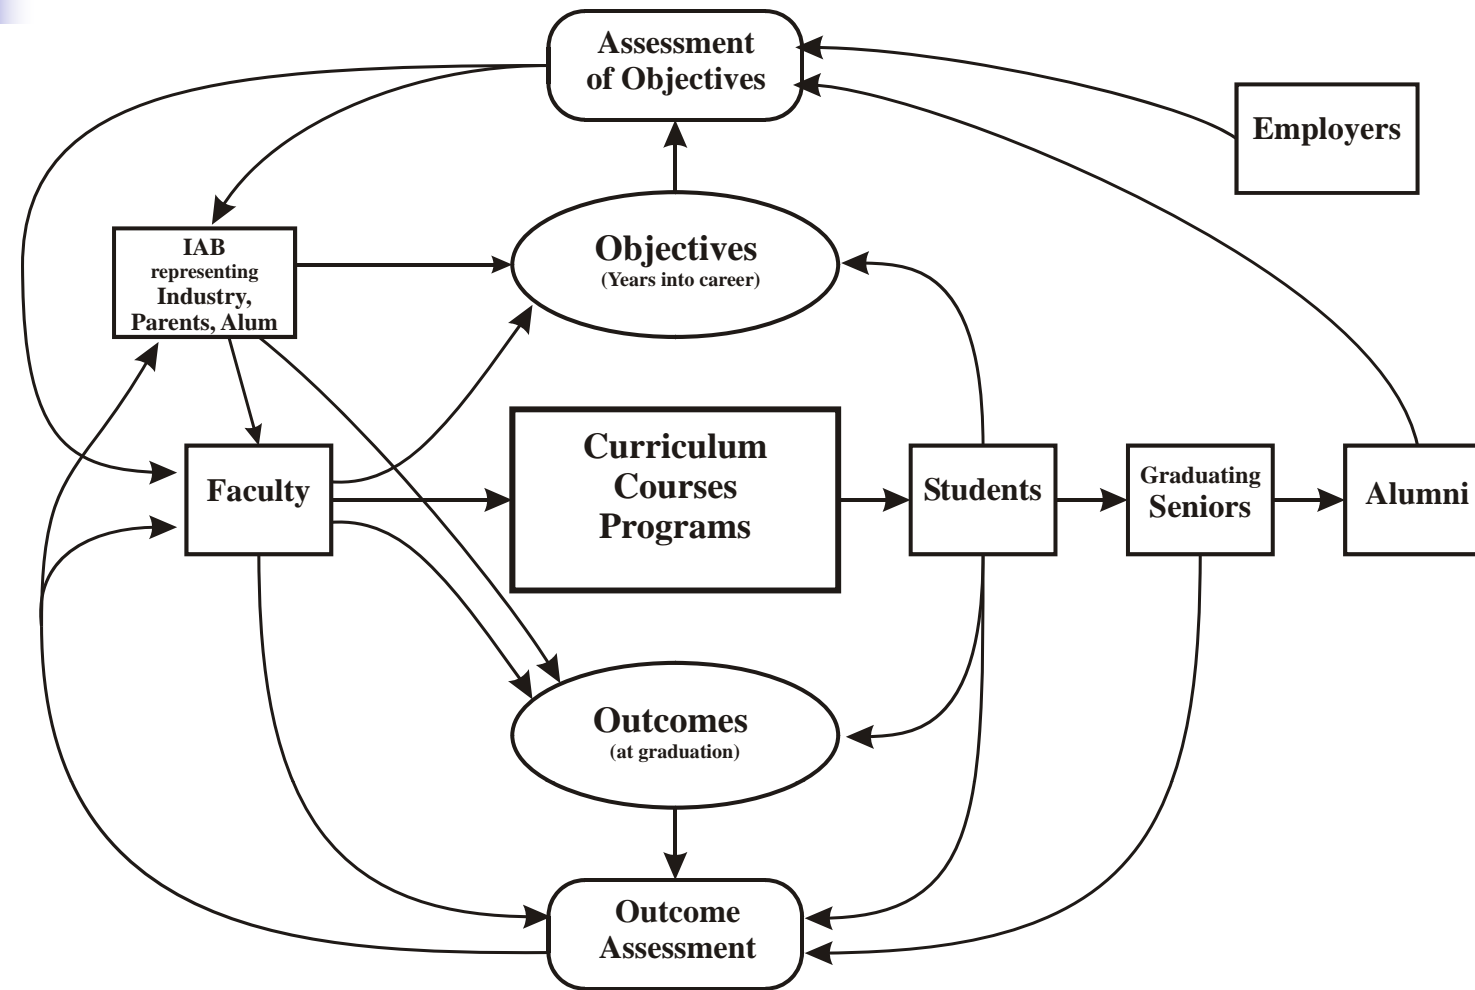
Assessment of Objectives

Employers

IAB representing Industry, Parents, Alum

Objectives
(Years into career)

Faculty

Curriculum
Courses
Programs

Students

Graduating Seniors

Alumni

Outcomes
(at graduation)

Outcome Assessment